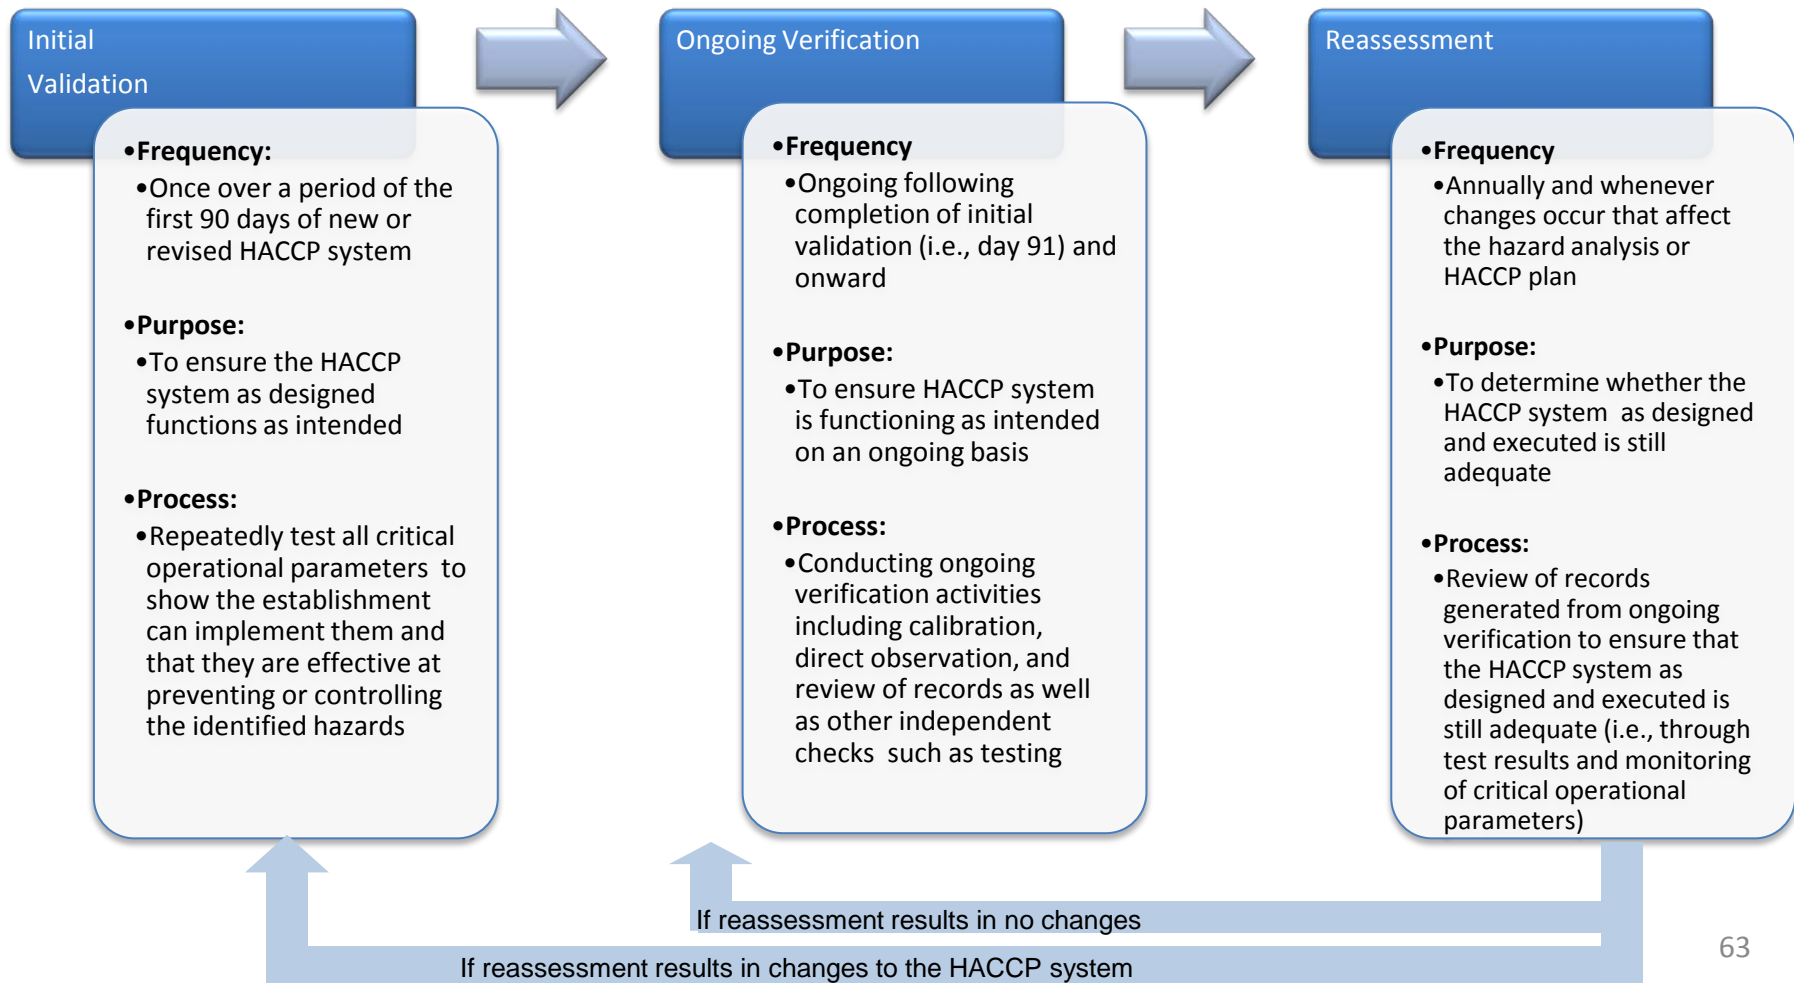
Initial Validation

•Frequency:
•Once over a period of the first 90 days of new or revised HACCP system

•Purpose:
•To ensure the HACCP system as designed functions as intended

•Process:
•Repeatedly test all critical operational parameters to show the establishment can implement them and that they are effective at preventing or controlling the identified hazards

Ongoing Verification

•Frequency
•Ongoing following completion of initial validation (i.e., day 91) and onward

•Purpose:
•To ensure HACCP system is functioning as intended on an ongoing basis

•Process:
•Conducting ongoing verification activities including calibration, direct observation, and review of records as well as other independent checks such as testing

Reassessment

•Frequency
•Annually and whenever changes occur that affect the hazard analysis or HACCP plan

•Purpose:
•To determine whether the HACCP system as designed and executed is still adequate

•Process:
•Review of records generated from ongoing verification to ensure that the HACCP system as designed and executed is still adequate (i.e., through test results and monitoring of critical operational parameters)

If reassessment results in no changes

If reassessment results in changes to the HACCP system

63